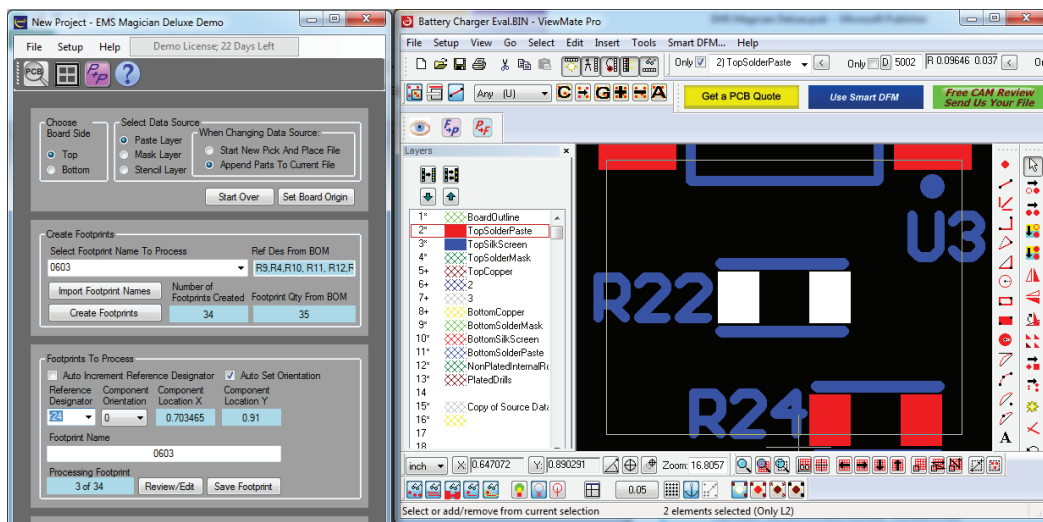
New Project - EMS Magician Deluxe Demo

File Setup Help Demo License; 22 Days Left

PCB

Choose Board Side
Top
Bottom

Select Data Source
Paste Layer
Mask Layer
Stencil Layer

When Changing Data Source:
Start New Pick And Place File
Append Parts To Current File

Start Over
Set Board Origin

Create Footprints
Select Footprint Name To Process
0603
Ref Des From BOM
R9,R4,R10, R11, R12,R
Import Footprint Names
Number of Footprints Created
Footprint Qty From BOM
Create Footprints
34
35

Footprints To Process
Auto Increment Reference Designator
Auto Set Orientation
Reference Designator
Component Orientation
Component Location X
Component Location Y
24
0
0.703465
0.91
Footprint Name
0603
Processing Footprint
3 of 34
Review/Edit
Save Footprint

Battery Charger Eval.BIN - ViewMate Pro

File Setup View Go Select Edit Insert Tools Smart DFM... Help

Only 2) TopSolderPaste Only D 5002 R 0.09646 0.037

Any (U)

Get a PCB Quote
Use Smart DFM
Free CAM Review Send Us Your File

Layers
1* BoardOutline
2* TopSolderPaste
3* TopSilkScreen
4* TopSolderMask
5+ TopCopper
6+ 2
7+ 3
8+ BottomCopper
9* BottomSolderMask
10* BottomSilkScreen
11* BottomSolderPaste
12* NonPlatedInternalRo
13* PlatedDrills
14
15* Copy of Source Data
16*
17
18

U3
R22
R24

inch X 0.647072 Y 0.890291 Zoom 16.8057

0.05

Select or add/remove from current selection
2 elements selected (Only L2)